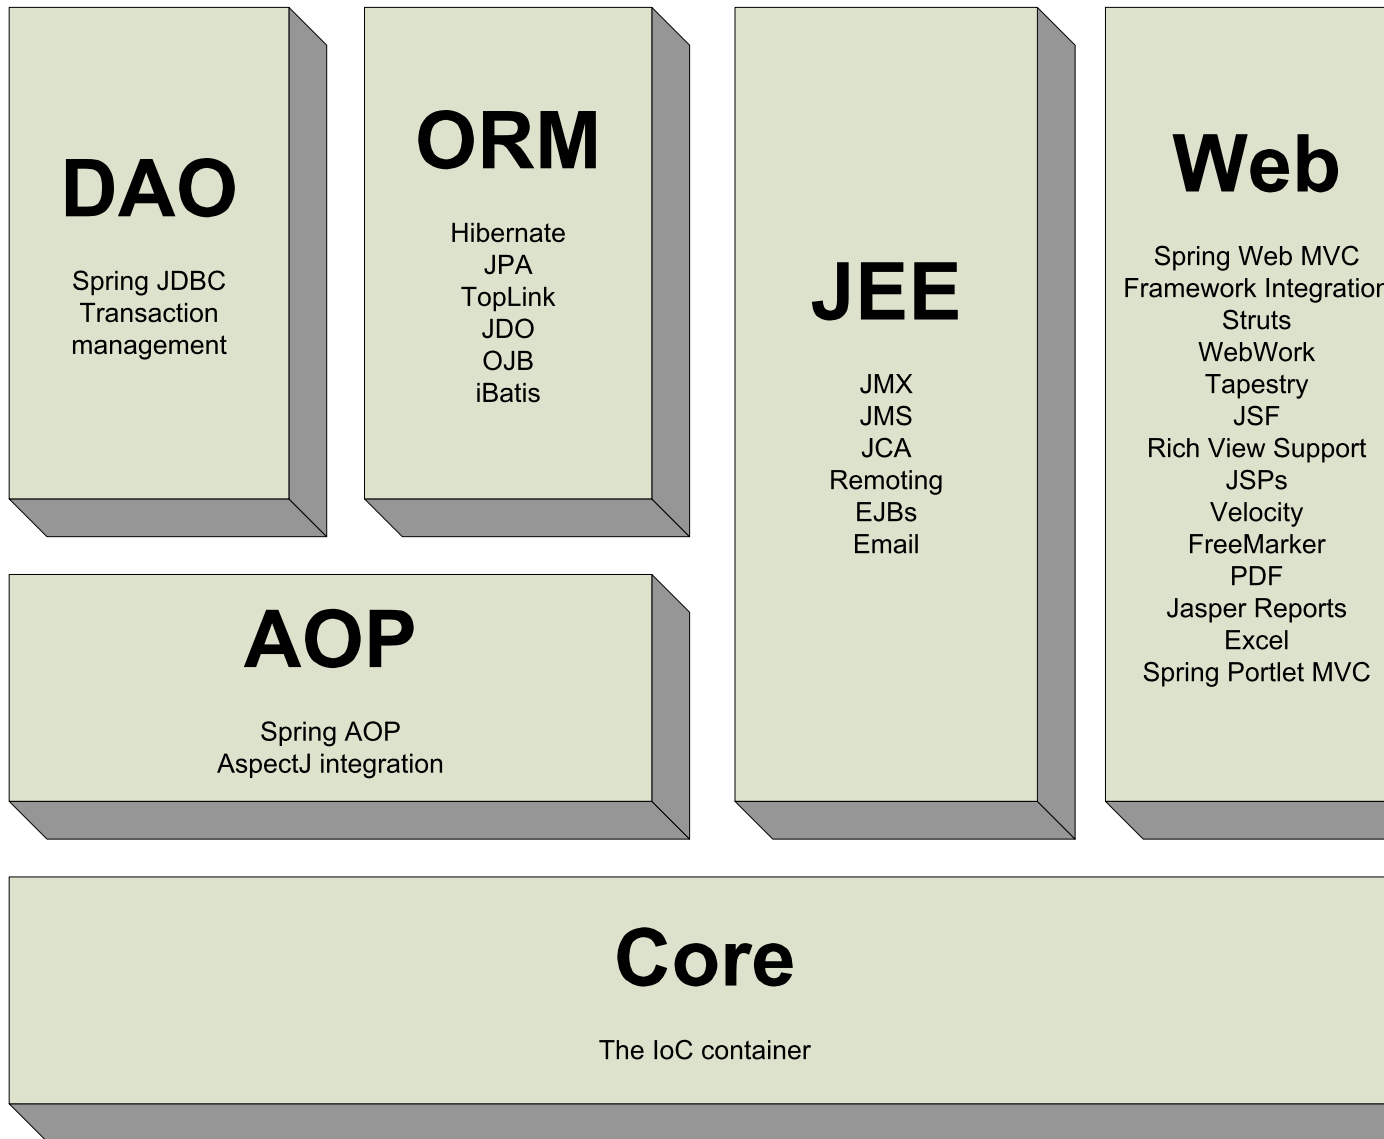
DAO

Spring JDBC
Transaction management

ORM

Hibernate
JPA
TopLink
JDO
OJB
iBatis

JEE

JMX
JMS
JCA
Remoting
EJBs
Email

Web

Spring Web MVC
Framework Integration
Struts
WebWork
Tapestry
JSF
Rich View Support
JSPs
Velocity
FreeMarker
PDF
Jasper Reports
Excel
Spring Portlet MVC

AOP

Spring AOP
AspectJ integration

Core

The IoC container